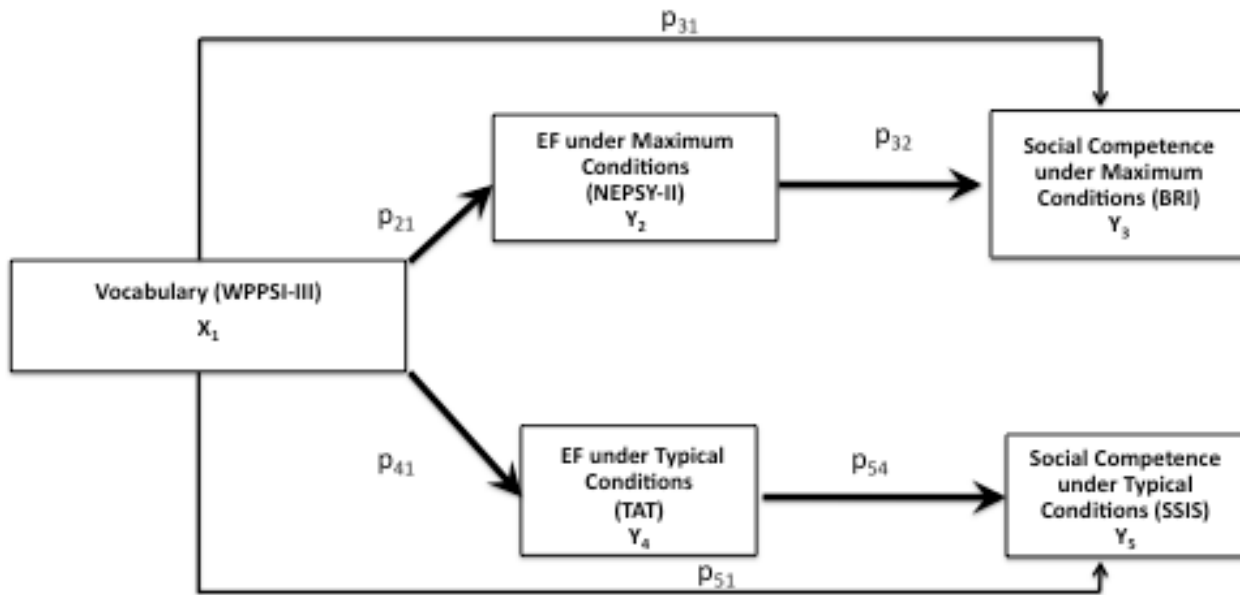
$p_{31}$

EF under Maximum Conditions (NEPSY-II)
$Y_2$

$p_{32}$

Social Competence under Maximum Conditions (BRI)
$Y_3$

$p_{21}$

Vocabulary (WPPSI-III)
$X_1$

$p_{41}$

EF under Typical Conditions (TAT)
$Y_4$

$p_{54}$

Social Competence under Typical Conditions (SSIS)
$Y_5$

$p_{51}$